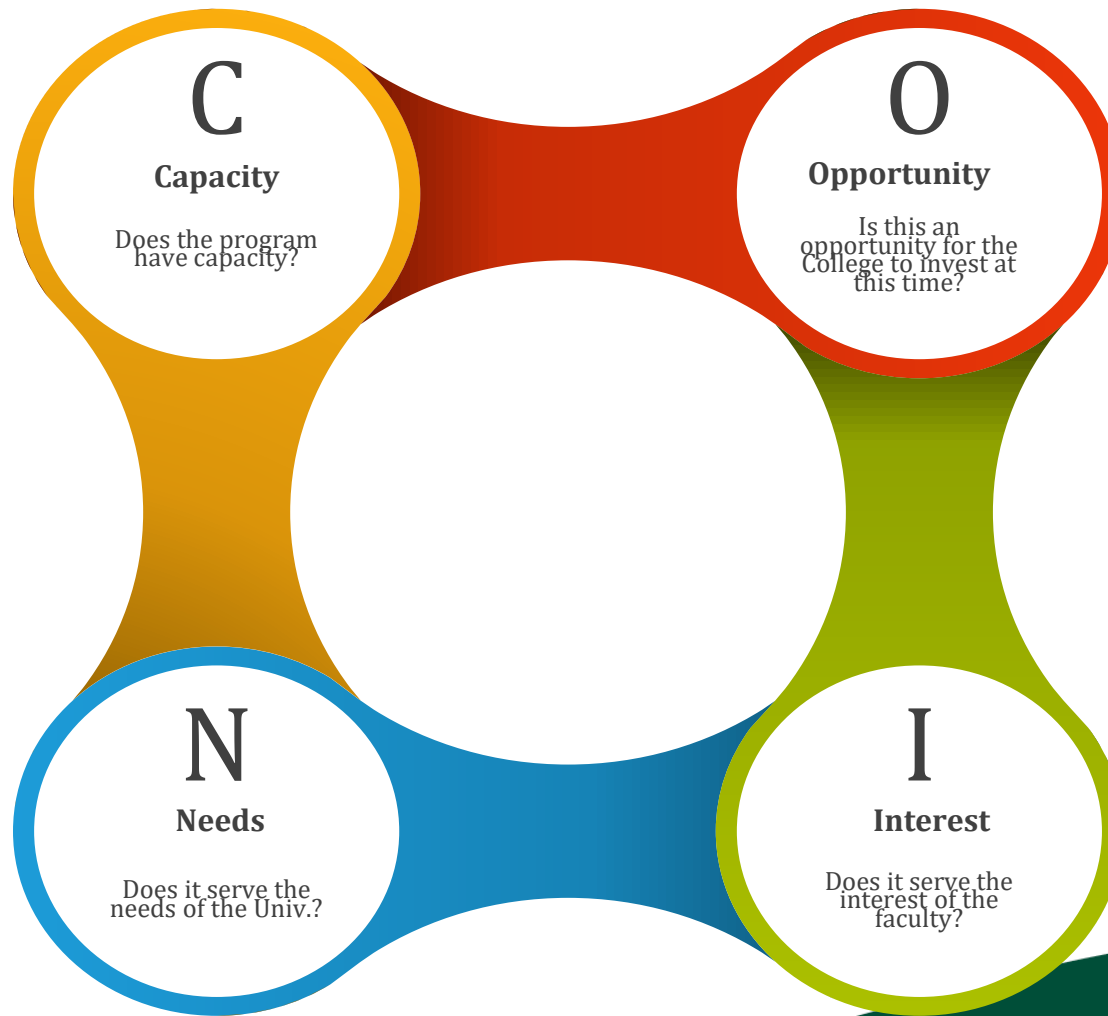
C

Capacity

Does the program have capacity?

O

Opportunity

Is this an opportunity for the College to invest at this time?

N

Needs

Does it serve the needs of the Univ.?

I

Interest

Does it serve the interest of the faculty?